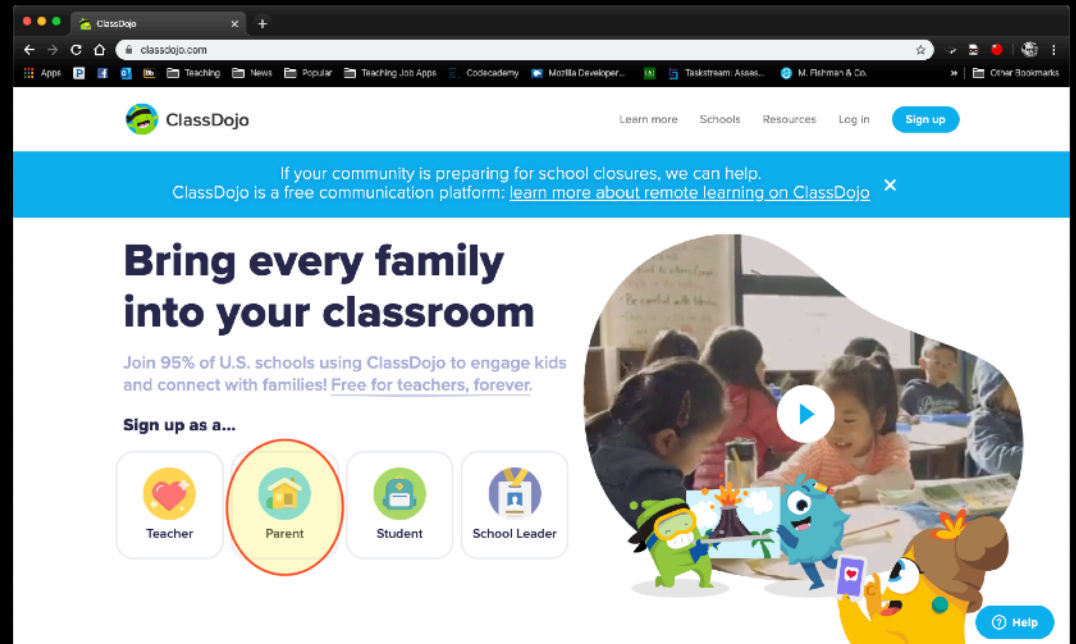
ClassDojo
classdojo.com
Apps Teaching News Popular Teaching Job Apps Codecademy Mozilla Developer... Taskstream: Asses... M. Fishman & Co. Other Bookmarks

ClassDojo
Learn more Schools Resources Log in Sign up

If your community is preparing for school closures, we can help.
ClassDojo is a free communication platform: learn more about remote learning on ClassDojo ×

Bring every family into your classroom

Join 95% of U.S. schools using ClassDojo to engage kids and connect with families! Free for teachers, forever.

Sign up as a...

Teacher
Parent
Student
School Leader

Help